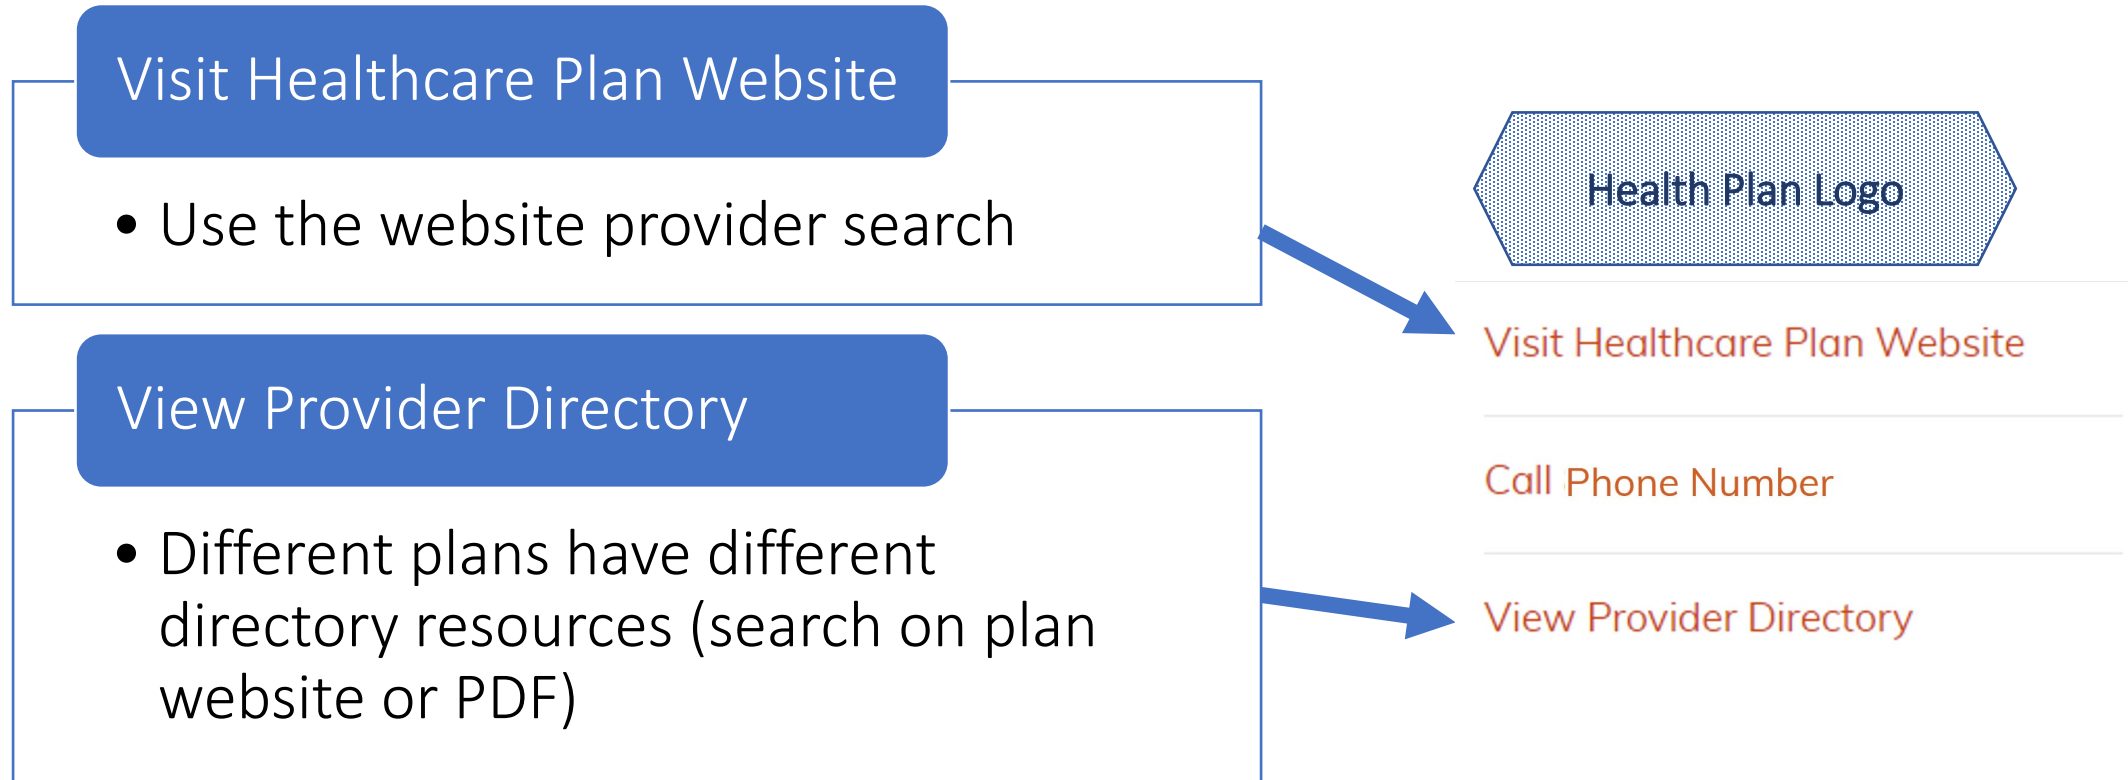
Visit Healthcare Plan Website

• Use the website provider search

View Provider Directory

• Different plans have different directory resources (search on plan website or PDF)

Health Plan Logo

Visit Healthcare Plan Website

Call Phone Number

View Provider Directory